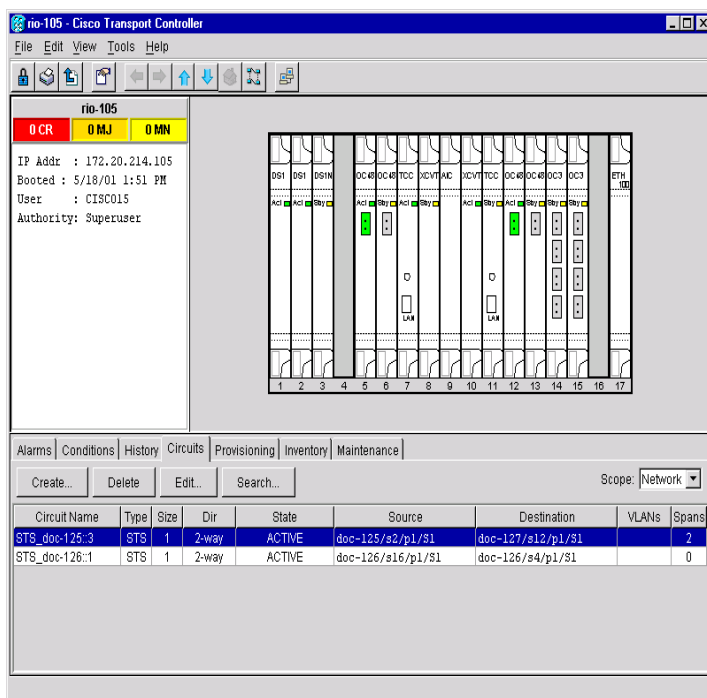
rio-105 - Cisco Transport Controller

File Edit View Tools Help

rio-105

0 CR | 0 MJ | 0 MN

IP Addr : 172.20.214.105
Booted : 5/18/01 1:51 PM
User : CISCO15
Authority: Superuser

DS1 DS1 DS1N OC48 OC48 TCC XCVT AIC XCVT TCC OC48 OC48 OC3 OC3 ETH 100

Act Act Sby Act Sby Act Sby Act Sby Act Sby Sby Sby

LAN LAN

1 2 3 4 5 6 7 8 9 10 11 12 13 14 15 16 17

Alarms | Conditions | History | Circuits | Provisioning | Inventory | Maintenance

Create... Delete Edit... Search...

Scope: Network

| Circuit Name | Type | Size | Dir | State | Source | Destination | VLANs | Spans |
|---|---|---|---|---|---|---|---|---|
| STS_doc-125::3 | STS | 1 | 2-way | ACTIVE | doc-125/s2/p1/S1 | doc-127/s12/p1/S1 | | 2 |
| STS_doc-126::1 | STS | 1 | 2-way | ACTIVE | doc-126/s16/p1/S1 | doc-126/s4/p1/S1 | | 0 |